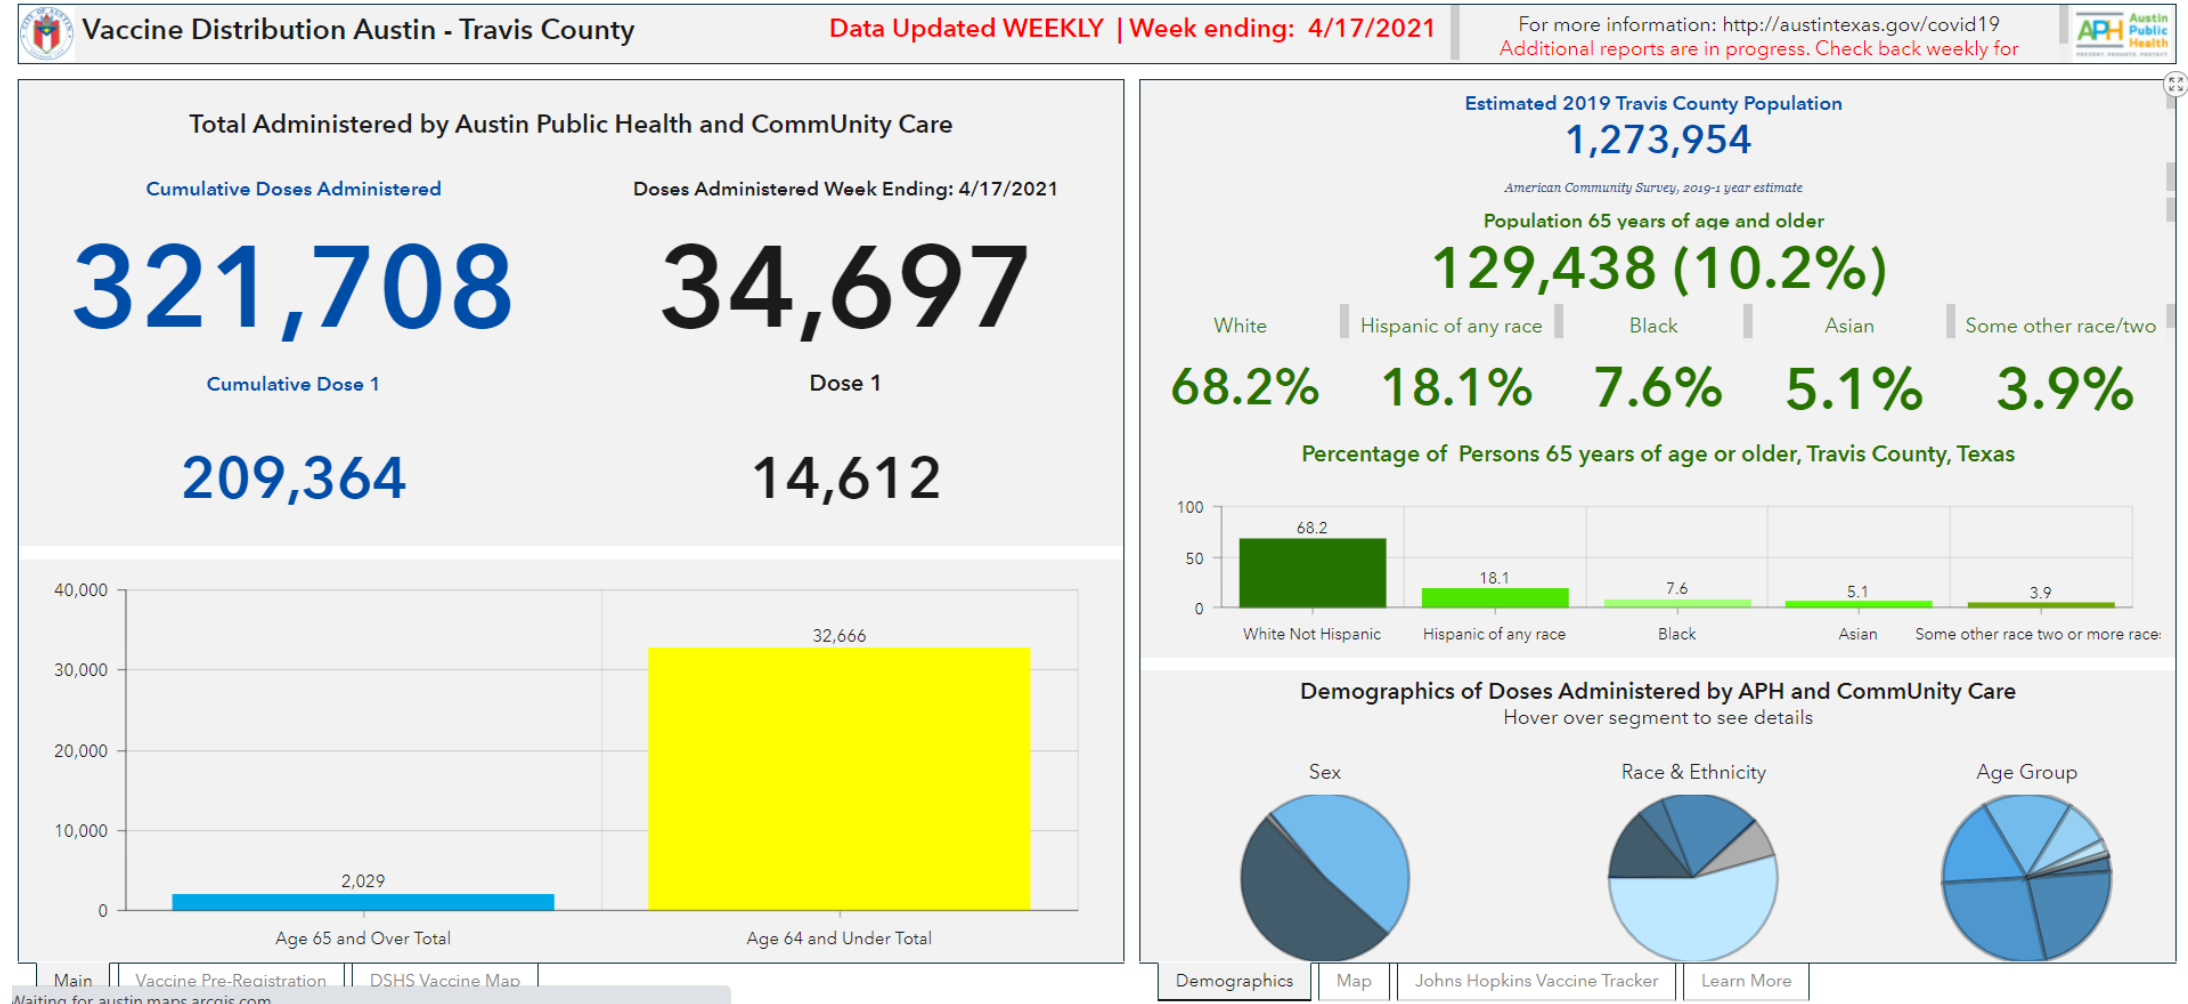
Vaccine Distribution Austin - Travis County

Data Updated WEEKLY | Week ending: 4/17/2021

For more information: http://austintexas.gov/covid19
Additional reports are in progress. Check back weekly for

APH Austin Public Health

Total Administered by Austin Public Health and CommUnity Care

Cumulative Doses Administered

321,708

Doses Administered Week Ending: 4/17/2021

34,697

Cumulative Dose 1

209,364

Dose 1

14,612

40,000
30,000
20,000
10,000
0

2,029
32,666

Age 65 and Over Total
Age 64 and Under Total

Estimated 2019 Travis County Population
1,273,954
American Community Survey, 2019-1 year estimate

Population 65 years of age and older
129,438 (10.2%)

White | Hispanic of any race | Black | Asian | Some other race/two

68.2% 18.1% 7.6% 5.1% 3.9%

Percentage of Persons 65 years of age or older, Travis County, Texas

100
50
0

68.2
18.1
7.6
5.1
3.9

White Not Hispanic
Hispanic of any race
Black
Asian
Some other race two or more race:

Demographics of Doses Administered by APH and CommUnity Care
Hover over segment to see details

Sex
Race & Ethnicity
Age Group

Main | Vaccine Pre-Registration | DSHS Vaccine Map

Waiting for austin.maps.arcgis.com

Demographics | Map | Johns Hopkins Vaccine Tracker | Learn More